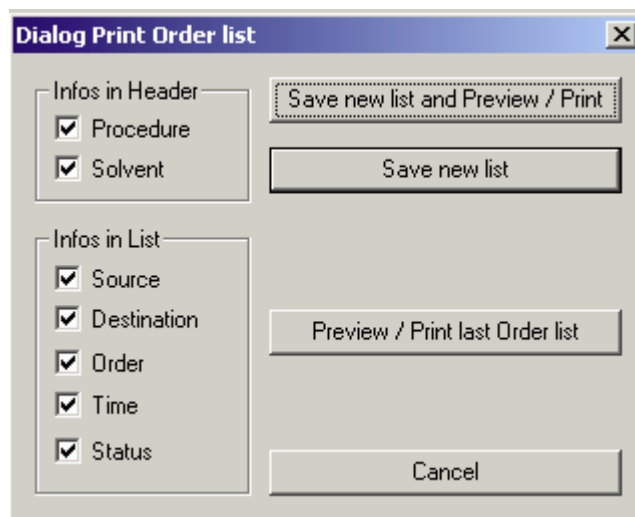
Dialog Print Order list

Infos in Header
Procedure
Solvent

Infos in List
Source
Destination
Order
Time
Status

Save new list and Preview / Print

Save new list

Preview / Print last Order list

Cancel